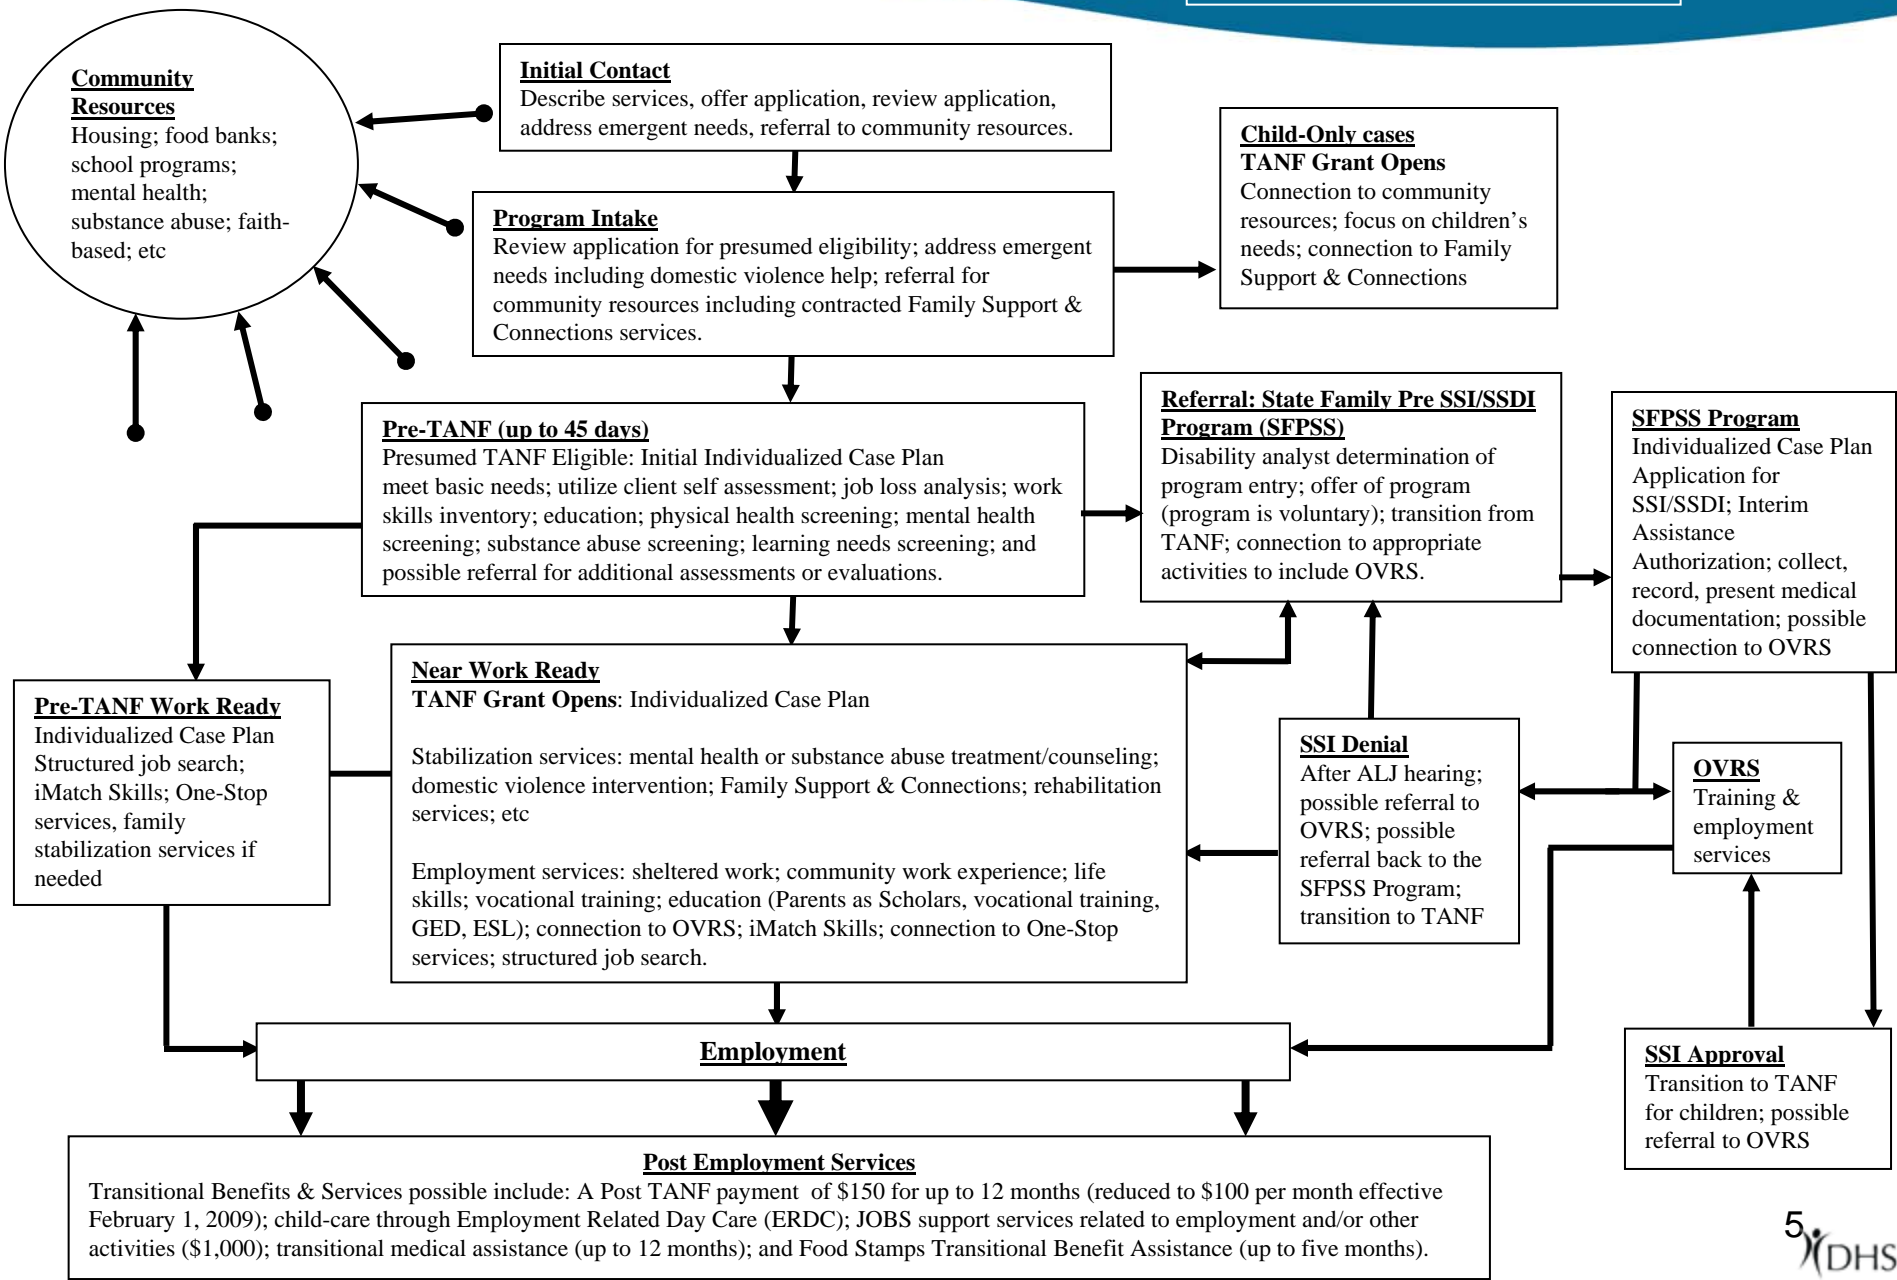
**Community Resources**
Housing; food banks; school programs; mental health; substance abuse; faith-based; etc

**Initial Contact**
Describe services, offer application, review application, address emergent needs, referral to community resources.

**Child-Only cases**
**TANF Grant Opens**
Connection to community resources; focus on children's needs; connection to Family Support & Connections

**Program Intake**
Review application for presumed eligibility; address emergent needs including domestic violence help; referral for community resources including contracted Family Support & Connections services.

**Pre-TANF (up to 45 days)**
Presumed TANF Eligible: Initial Individualized Case Plan
meet basic needs; utilize client self assessment; job loss analysis; work skills inventory; education; physical health screening; mental health screening; substance abuse screening; learning needs screening; and possible referral for additional assessments or evaluations.

**Referral: State Family Pre SSI/SSDI Program (SFPSS)**
Disability analyst determination of program entry; offer of program (program is voluntary); transition from TANF; connection to appropriate activities to include OVRS.

**SFPSS Program**
Individualized Case Plan Application for SSI/SSDI; Interim Assistance Authorization; collect, record, present medical documentation; possible connection to OVRS

**Pre-TANF Work Ready**
Individualized Case Plan Structured job search; iMatch Skills; One-Stop services, family stabilization services if needed

**Near Work Ready**
**TANF Grant Opens**: Individualized Case Plan

Stabilization services: mental health or substance abuse treatment/counseling; domestic violence intervention; Family Support & Connections; rehabilitation services; etc

Employment services: sheltered work; community work experience; life skills; vocational training; education (Parents as Scholars, vocational training, GED, ESL); connection to OVRS; iMatch Skills; connection to One-Stop services; structured job search.

**SSI Denial**
After ALJ hearing; possible referral to OVRS; possible referral back to the SFPSS Program; transition to TANF

**OVRS**
Training & employment services

**Employment**

**SSI Approval**
Transition to TANF for children; possible referral to OVRS

**Post Employment Services**
Transitional Benefits & Services possible include: A Post TANF payment of $150 for up to 12 months (reduced to $100 per month effective February 1, 2009); child-care through Employment Related Day Care (ERDC); JOBS support services related to employment and/or other activities ($1,000); transitional medical assistance (up to 12 months); and Food Stamps Transitional Benefit Assistance (up to five months).

5

DHS